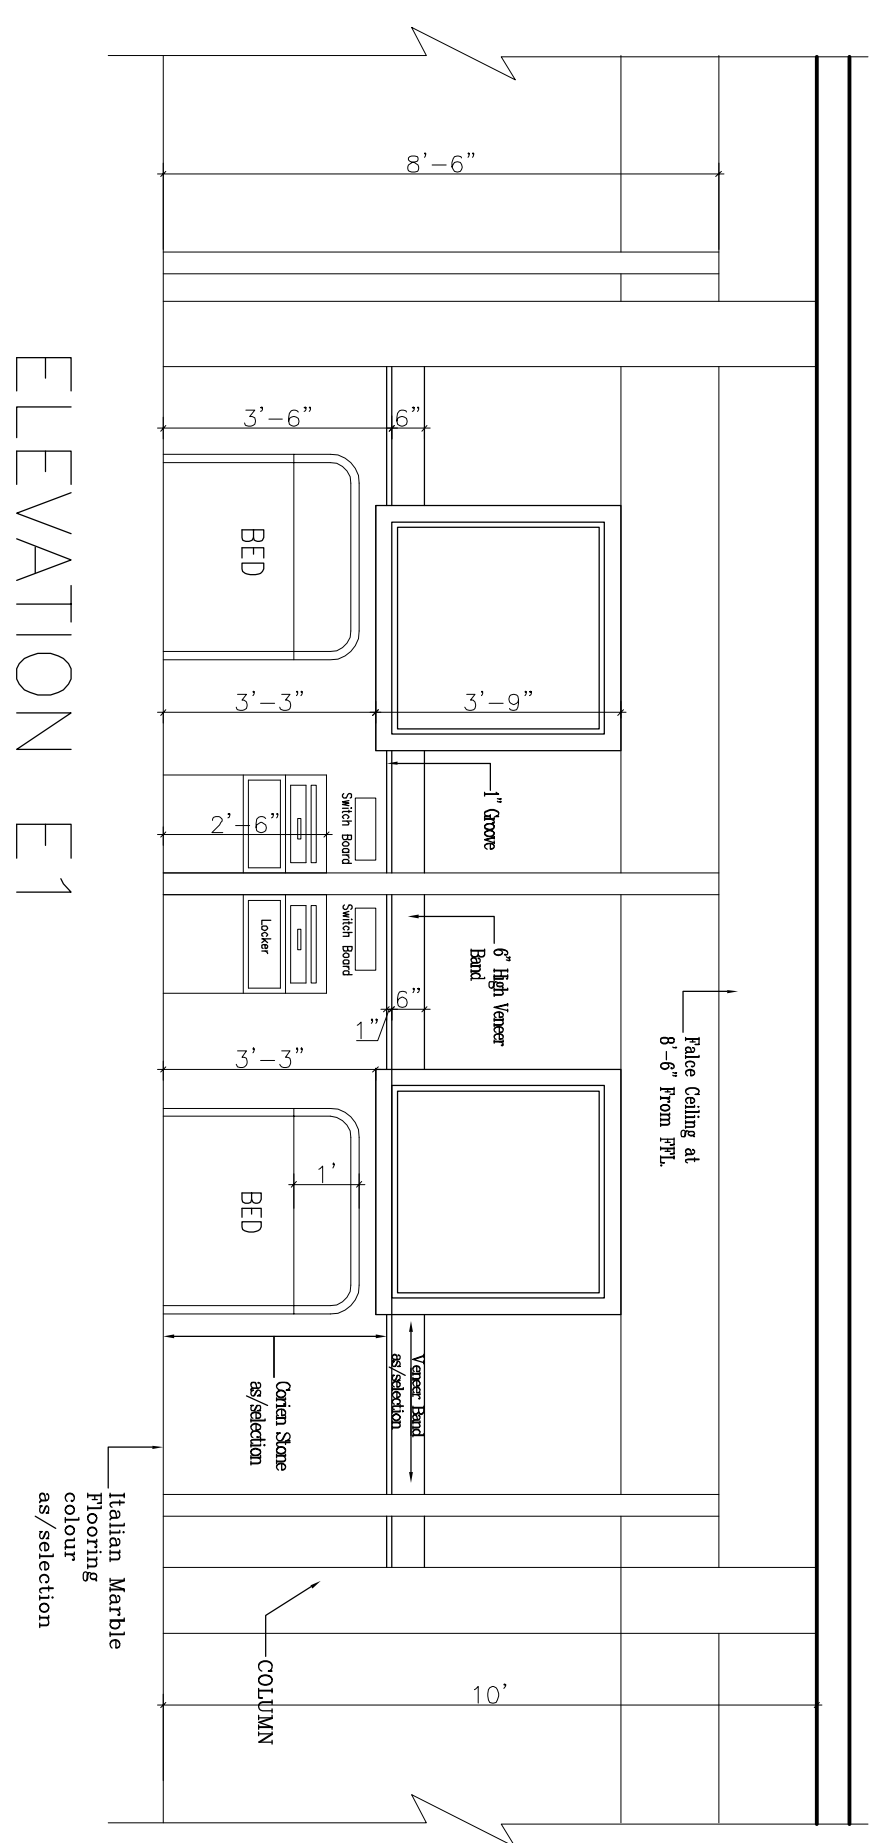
ELEVATION E1

8'–6"

3'–6"

6"

BED

3'–3"

3'–9"

1" Groove

2'–6"

Switch Board

Locker

Switch Board

6" High Veneer Band

6"

1"

Falce Ceiling at 8'–6" From FFL.

3'–3"

1'

BED

Corien Stone as/selection

Veneer Band as/selection

Italian Marble Flooring colour as/selection

COLUMN

10'